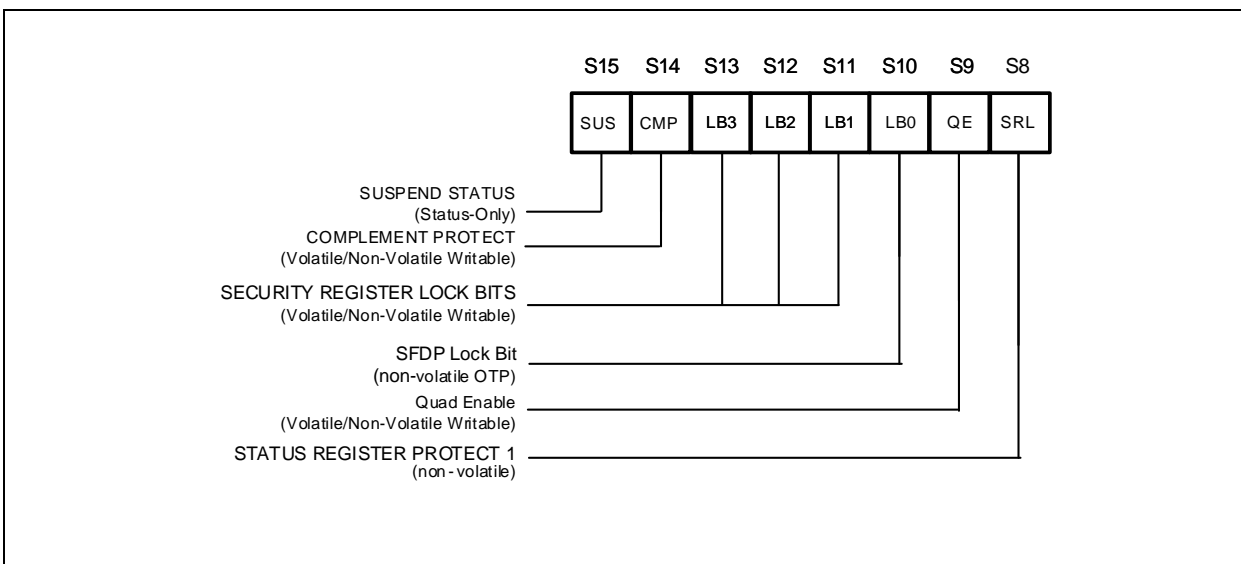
S15 S14 S13 S12 S11 S10 S9 S8

| SUS | CMP | LB3 | LB2 | LB1 | LB0 | QE | SRL |
|---|---|---|---|---|---|---|---|

SUSPEND STATUS
(Status-Only)

COMPLEMENT PROTECT
(Volatile/Non-Volatile Writable)

SECURITY REGISTER LOCK BITS
(Volatile/Non-Volatile Writable)

SFDP Lock Bit
(non-volatile OTP)

Quad Enable
(Volatile/Non-Volatile Writable)

STATUS REGISTER PROTECT 1
(non-volatile)